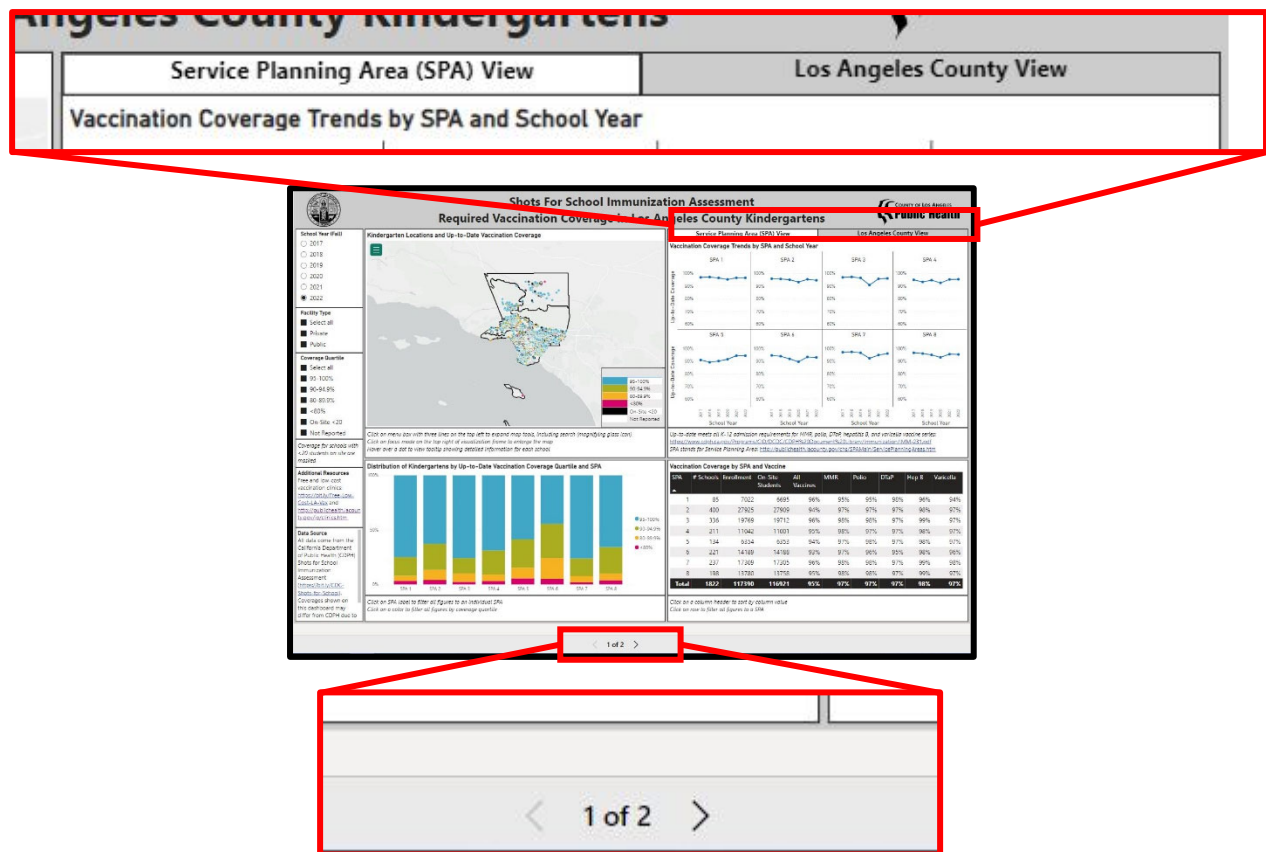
ngeles County Kindergartens

Service Planning Area (SPA) View

Los Angeles County View

Vaccination Coverage Trends by SPA and School Year

Shots For School Immunization Assessment
Required Vaccination Coverage in Los Angeles County Kindergartens

COUNTY OF LOS ANGELES
Public Health

Service Planning Area (SPA) View

Los Angeles County View

School Year (Fall)
2017
2018
2019
2020
2021
2022

Facility Type
Select all
Private
Public

Coverage Quartile
Select all
95-100%
90-94.9%
80-89.9%
<80%
On-Site <20
Not Reported

Coverage for schools with <20 students on site are mapped

Additional Resources
Free and low cost vaccination clinics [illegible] and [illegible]

Data Source
All data come from the California Department of Public Health (CDPH) Shots for School Immunization Assessment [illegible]. Coverages shown on this dashboard may differ from CDPH due to

Kindergarten Locations and Up-to-Date Vaccination Coverage

95-100%
90-94.9%
80-89.9%
<80%
On-Site <20
Not Reported

Click on menu icon with three lines on the top left to expand map tools, including search (magnifying glass icon).
Click on focus mode on the top right of visualization frame to enlarge the map.
Hover over a dot to view tooltip showing detailed information for each school.

Vaccination Coverage Trends by SPA and School Year

SPA 1
SPA 2
SPA 3
SPA 4
SPA 5
SPA 6
SPA 7
SPA 8

Up-to-Date Coverage

100%
90%
80%
70%
60%

School Year

Up-to-date meets all K-12 admission requirements for MMR, polio, DTaP, hepatitis B, and varicella vaccine series
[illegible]
SPA stands for Service Planning Area: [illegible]

Distribution of Kindergartens by Up-to-Date Vaccination Coverage Quartile and SPA

100%
50%
0%

SPA 1
SPA 2
SPA 3
SPA 4
SPA 5
SPA 6
SPA 7
SPA 8

95-100%
90-94.9%
80-89.9%
<80%

Click on SPA label to filter all figures to an individual SPA
Click on a color to filter all figures by coverage quartile

Vaccination Coverage by SPA and Vaccine

| SPA | # Schools | Enrollment | On Site Students | All Vaccines | MMR | Polio | DTaP | Hep B | Varicella |
|---|---|---|---|---|---|---|---|---|---|
| 1 | 85 | 7022 | 6695 | 96% | 95% | 95% | 98% | 96% | 94% |
| 2 | 400 | 27925 | 27909 | 94% | 97% | 97% | 97% | 98% | 97% |
| 3 | 336 | 19769 | 19712 | 96% | 98% | 98% | 97% | 99% | 97% |
| 4 | 211 | 11042 | 11001 | 95% | 98% | 98% | 97% | 98% | 97% |
| 5 | 134 | 6354 | 6353 | 94% | 97% | 96% | 97% | 98% | 97% |
| 6 | 221 | 14169 | 14168 | 92% | 97% | 96% | 95% | 96% | 96% |
| 7 | 237 | 17309 | 17305 | 96% | 98% | 98% | 97% | 99% | 98% |
| 8 | 198 | 13780 | 13758 | 95% | 98% | 98% | 97% | 98% | 97% |
| Total | 1822 | 117390 | 116921 | 95% | 97% | 97% | 97% | 98% | 97% |

Click on a column header to sort by column value
Click on row to filter all figures to a SPA

1 of 2

1 of 2